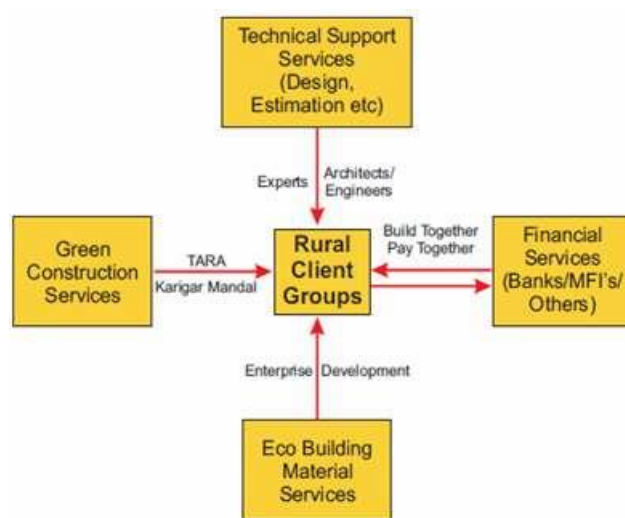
Technical Support Services (Design, Estimation etc)

Experts

Architects/ Engineers

Green Construction Services

TARA

Karigar Mandal

Rural Client Groups

Build Together Pay Together

Financial Services (Banks/MFI's/ Others)

Enterprise

Development

Eco Building Material Services